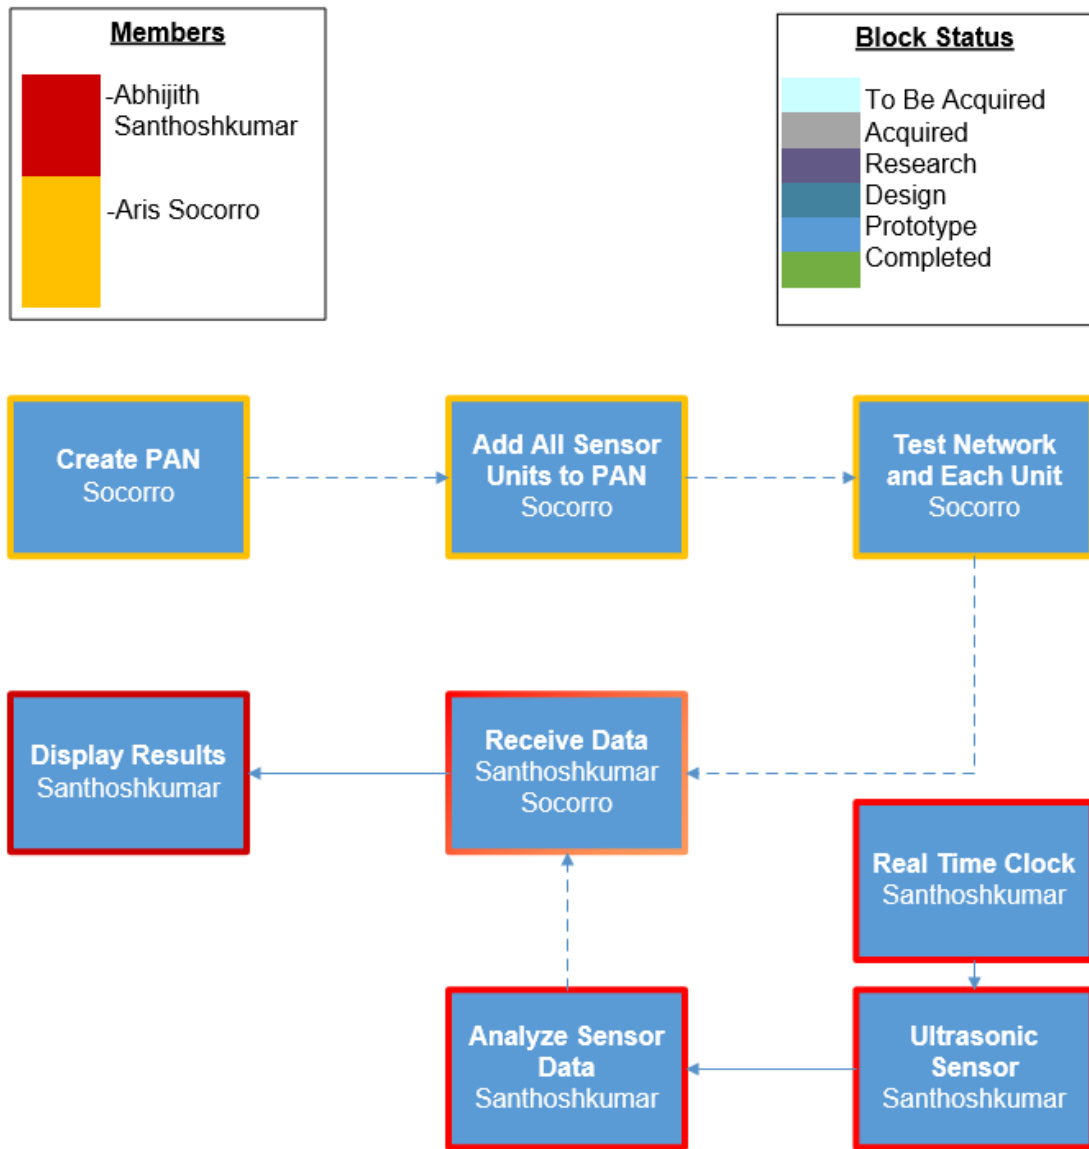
Members

-Abhijith Santhoshkumar

-Aris Socorro

Block Status

To Be Acquired
Acquired
Research
Design
Prototype
Completed

Create PAN
Socorro

Add All Sensor Units to PAN
Socorro

Test Network and Each Unit
Socorro

Display Results
Santhoshkumar

Receive Data
Santhoshkumar
Socorro

Real Time Clock
Santhoshkumar

Analyze Sensor Data
Santhoshkumar

Ultrasonic Sensor
Santhoshkumar